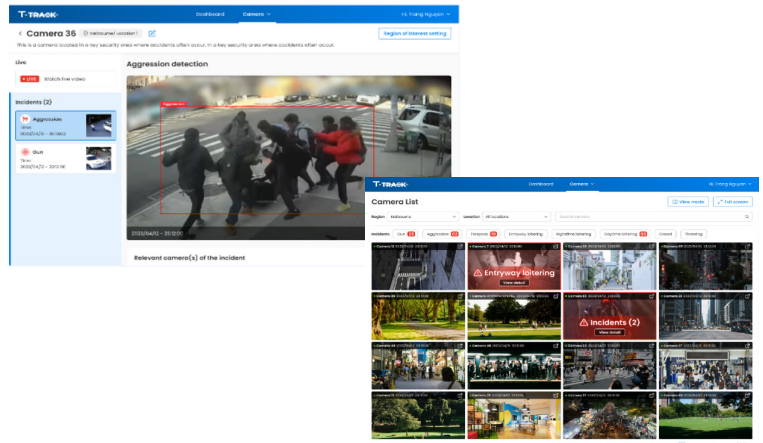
T-TRACK
Dashboard
Camera
Hi, Trang Nguyen

Camera 36
Melbourne/ Location 1
This is a camera located in a key security area where accidents often occur. In a key security area where accidents often occur.
Region of interest setting

Live
LIVE
Watch live video

Incidents (2)
Aggression
Time
2022/04/12 - 20:08:12
Gun
Time
2022/04/12 - 20:12:06

Aggression detection
Aggression
2022/04/12 - 20:12:00

Relevant camera(s) of the incident

T-TRACK
Dashboard
Camera
Hi, Trang Nguyen

Camera List
View mode
Full screen
Region
Melbourne
Location
All locations
Search camera
Incidents
Gun
Aggression
Firepose
Entryway loitering
Nighttime loitering
Daytime loitering
Crowd
Throwing

Entryway loitering
View detail
Incidents (2)
View detail